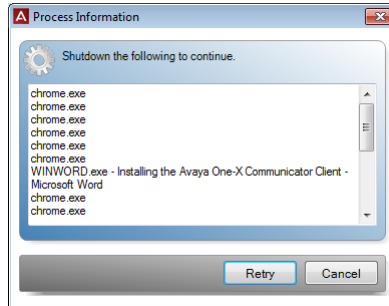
Process Information

Shutdown the following to continue.

chrome.exe
chrome.exe
chrome.exe
chrome.exe
chrome.exe
chrome.exe
WINWORD.exe - Installing the Avaya One-X Communicator Client - Microsoft Word
chrome.exe
chrome.exe

Retry
Cancel